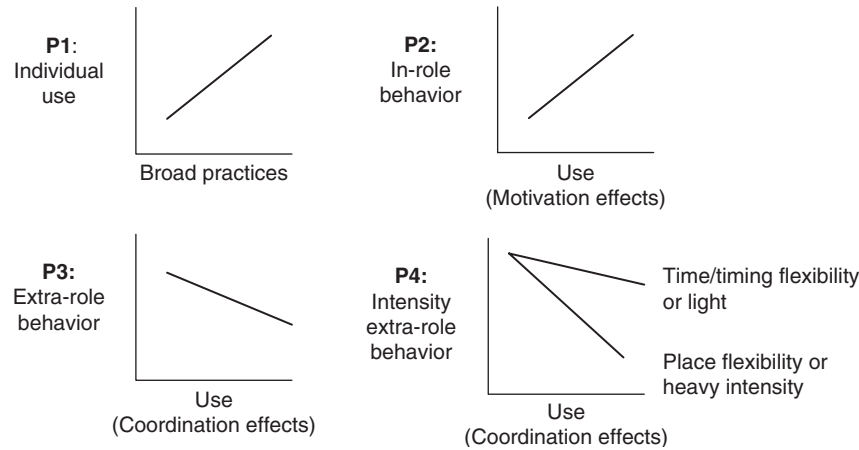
**P1**: Individual use

Broad practices

**P2:** In-role behavior

Use (Motivation effects)

**P3:** Extra-role behavior

Use (Coordination effects)

**P4:** Intensity extra-role behavior

Time/timing flexibility or light

Place flexibility or heavy intensity

Use (Coordination effects)